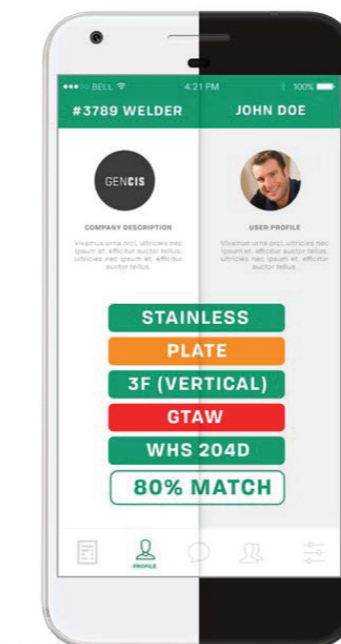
●●●○○ BELL 4:21 PM 100%

#3789 WELDER

JOHN DOE

GENCIS

COMPANY DESCRIPTION

Vivamus urna orci, ultricies nec ipsum et, efficitur auctor tellus. ultricies nec ipsum et, efficitur auctor tellus.

USER PROFILE

Vivamus urna orci, ultricies nec ipsum et, efficitur auctor tellus. ultricies nec ipsum et, efficitur auctor tellus.

STAINLESS

PLATE

3F (VERTICAL)

GTAW

WHS 204D

80% MATCH

PROFILE